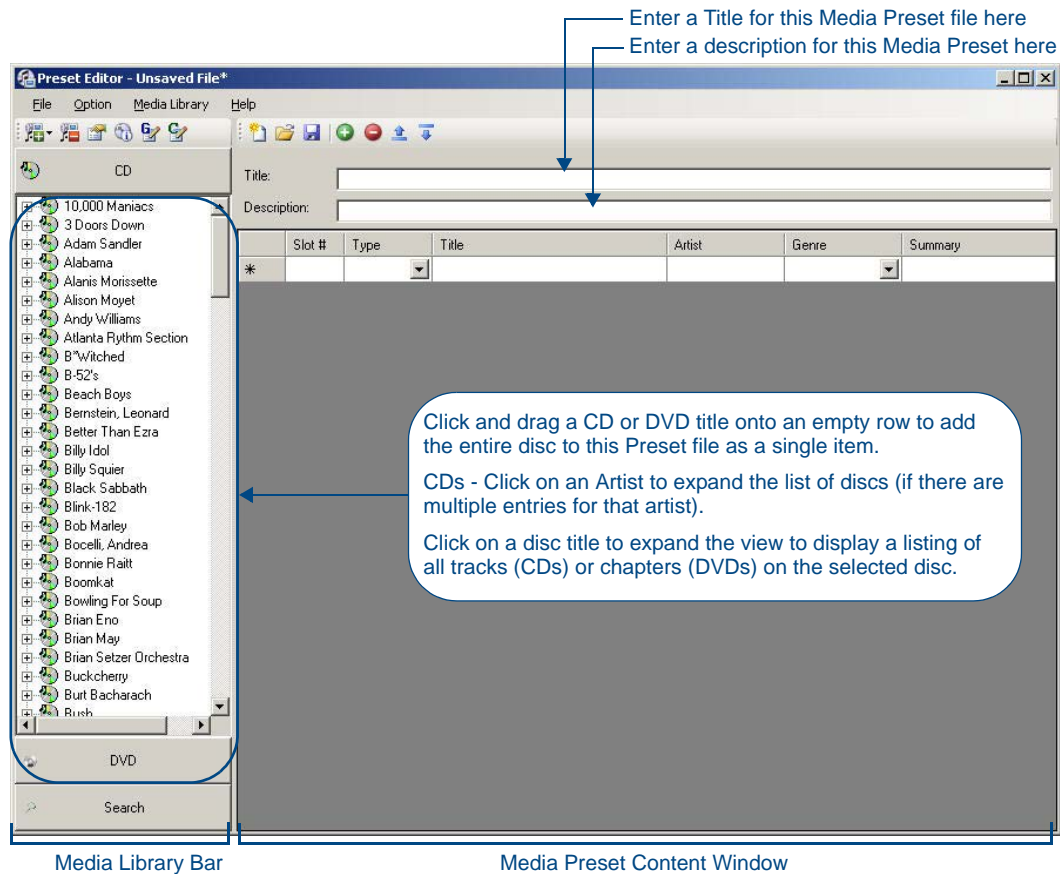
Enter a Title for this Media Preset file here
Enter a description for this Media Preset here

Preset Editor - Unsaved File*

File Option Media Library Help

CD

Title:

Description:

| | Slot # | Type | Title | Artist | Genre | Summary |
|---|---|---|---|---|---|---|
| * | | | | | | |

10,000 Maniacs
3 Doors Down
Adam Sandler
Alabama
Alanis Morissette
Alison Moyet
Andy Williams
Atlanta Rythm Section
B*Witched
B-52's
Beach Boys
Bernstein, Leonard
Better Than Ezra
Billy Idol
Billy Squier
Black Sabbath
Blink-182
Bob Marley
Bocelli, Andrea
Bonnie Raitt
Boomkat
Bowling For Soup
Brian Eno
Brian May
Brian Setzer Orchestra
Buckcherry
Burt Bacharach
Bush

DVD

Search

Click and drag a CD or DVD title onto an empty row to add the entire disc to this Preset file as a single item.

CDs - Click on an Artist to expand the list of discs (if there are multiple entries for that artist).

Click on a disc title to expand the view to display a listing of all tracks (CDs) or chapters (DVDs) on the selected disc.

Media Library Bar

Media Preset Content Window